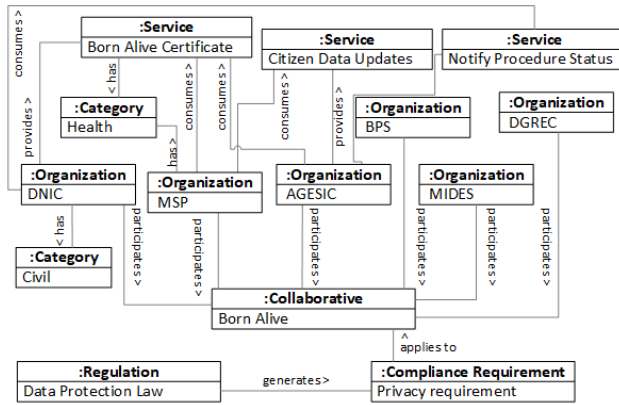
:Service
Born Alive Certificate

:Service
Citizen Data Updates

:Service
Notify Procedure Status

consumes >

provides >

< has

consumes >

consumes >

consumes >

provides >

:Category
Health

has >

:Organization
BPS

:Organization
DGREC

:Organization
DNIC

:Organization
MSP

:Organization
AGESIC

:Organization
MIDES

< has

:Category
Civil

participates >

participates >

participates >

participates >

participates >

participates >

:Collaborative
Born Alive

^ applies to

:Regulation
Data Protection Law

generates>

:Compliance Requirement
Privacy requirement